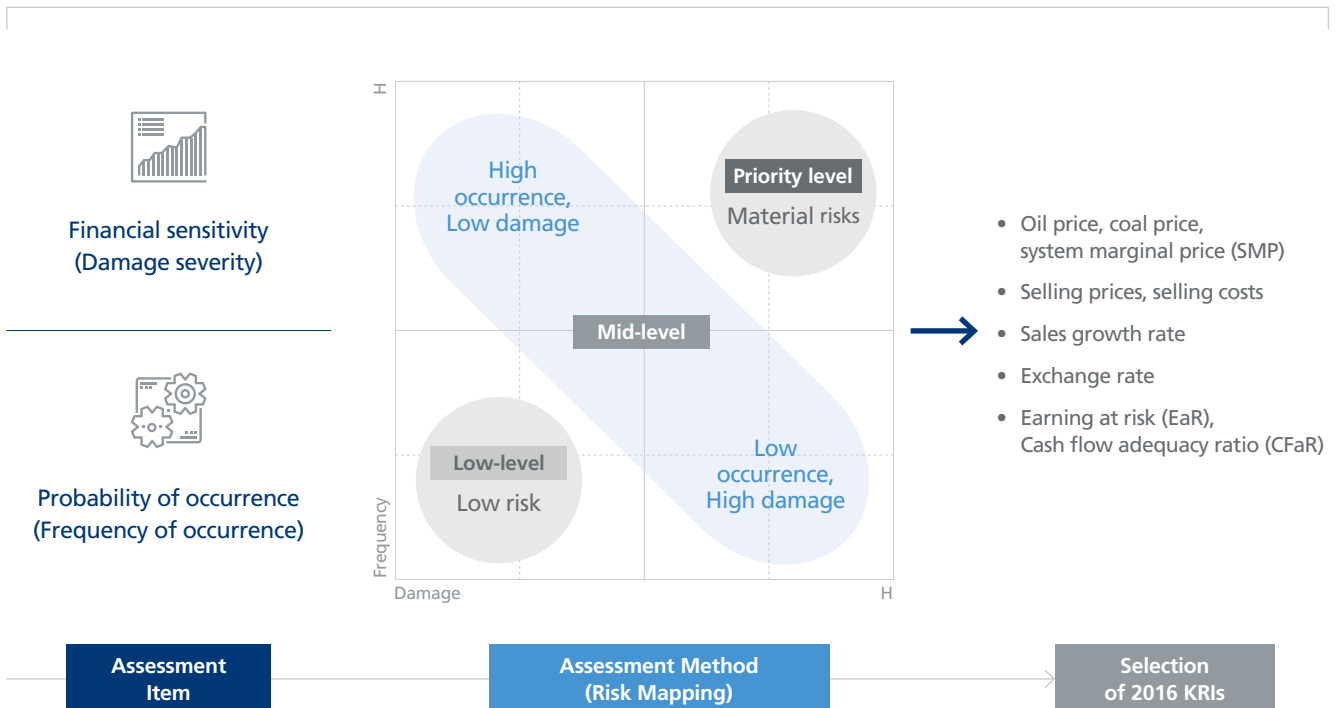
Financial sensitivity
(Damage severity)

Probability of occurrence
(Frequency of occurrence)

H

High occurrence, Low damage

Priority level

Material risks

Mid-level

Low-level

Low risk

Low occurrence, High damage

Frequency

Damage

H

• Oil price, coal price, system marginal price (SMP)
• Selling prices, selling costs
• Sales growth rate
• Exchange rate
• Earning at risk (EaR), Cash flow adequacy ratio (CFaR)

Assessment Item

Assessment Method (Risk Mapping)

Selection of 2016 KRIs